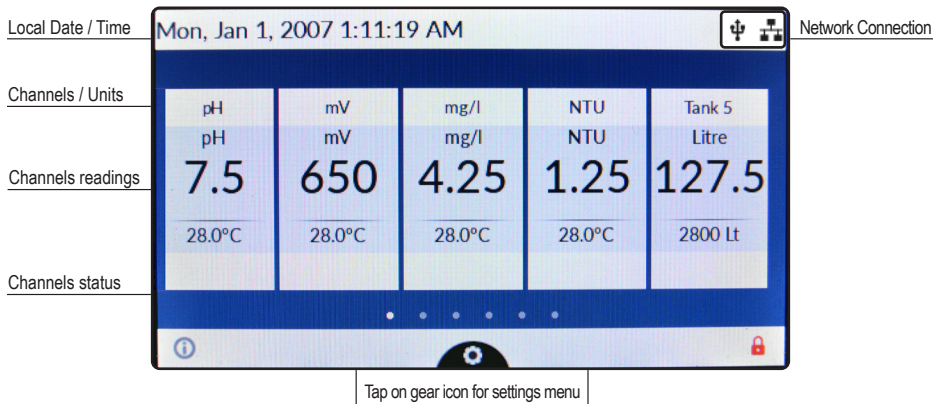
Local Date / Time

Mon, Jan 1, 2007 1:11:19 AM

Network Connection

Channels / Units

Channels readings

Channels status

| pH | mV | mg/l | NTU | Tank 5 |
|---|---|---|---|---|
| pH | mV | mg/l | NTU | Litre |
| 7.5 | 650 | 4.25 | 1.25 | 127.5 |
| 28.0°C | 28.0°C | 28.0°C | 28.0°C | 2800 Lt |

Tap on gear icon for settings menu